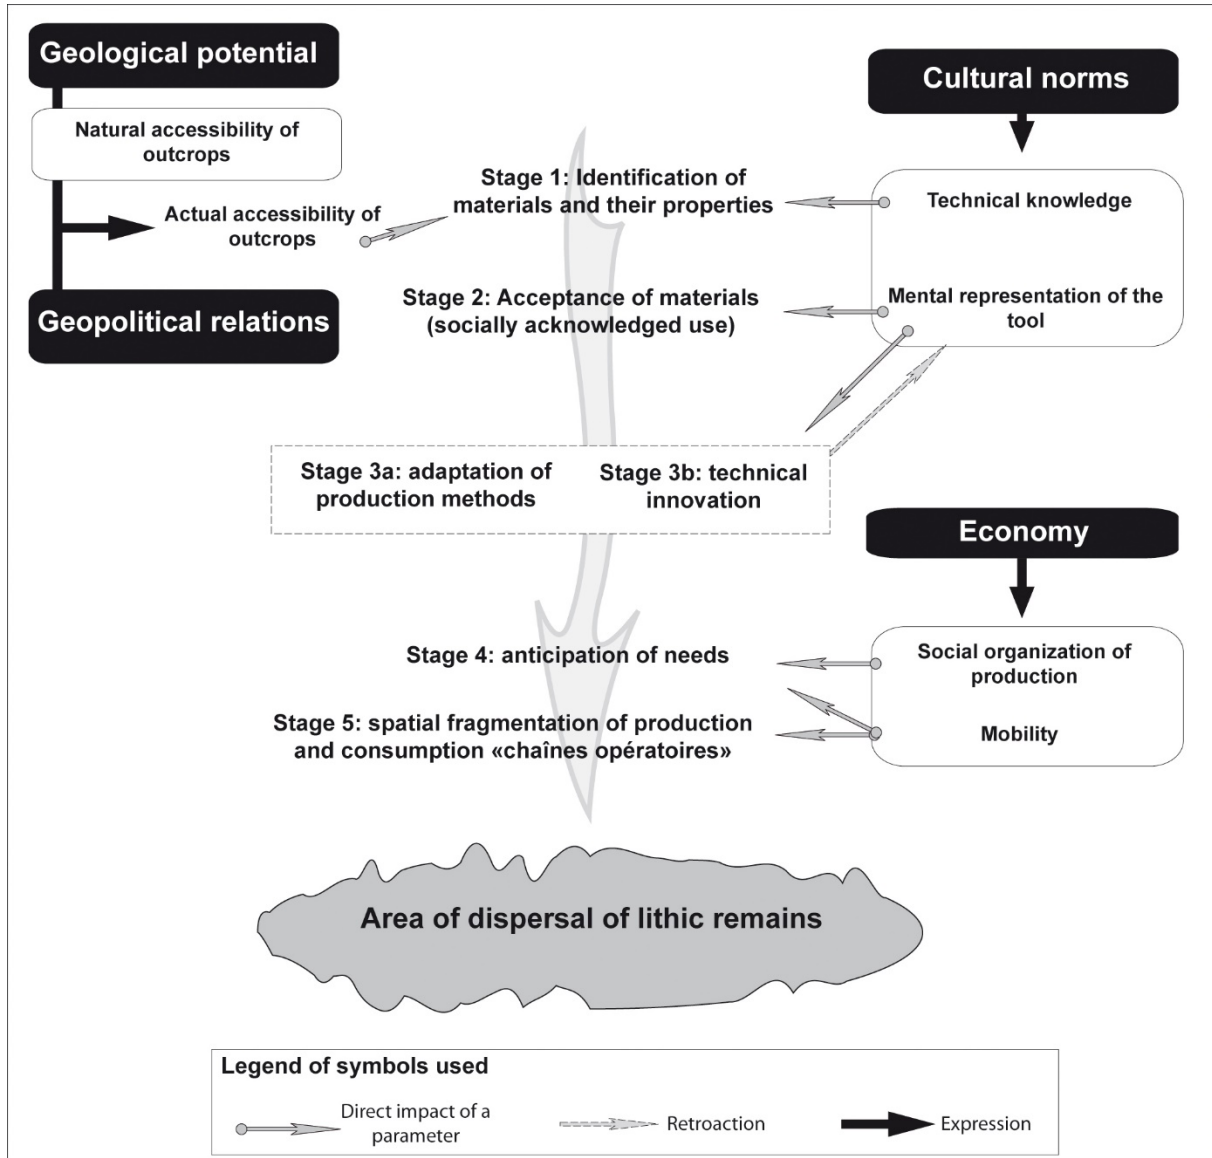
Geological potential

Natural accessibility of outcrops

Actual accessibility of outcrops

Geopolitical relations

Cultural norms

Stage 1: Identification of materials and their properties

Technical knowledge

Stage 2: Acceptance of materials (socially acknowledged use)

Mental representation of the tool

Stage 3a: adaptation of production methods

Stage 3b: technical innovation

Economy

Stage 4: anticipation of needs

Social organization of production

Stage 5: spatial fragmentation of production and consumption «chaînes opératoires»

Mobility

Area of dispersal of lithic remains

Legend of symbols used

Direct impact of a parameter

Retroaction

Expression